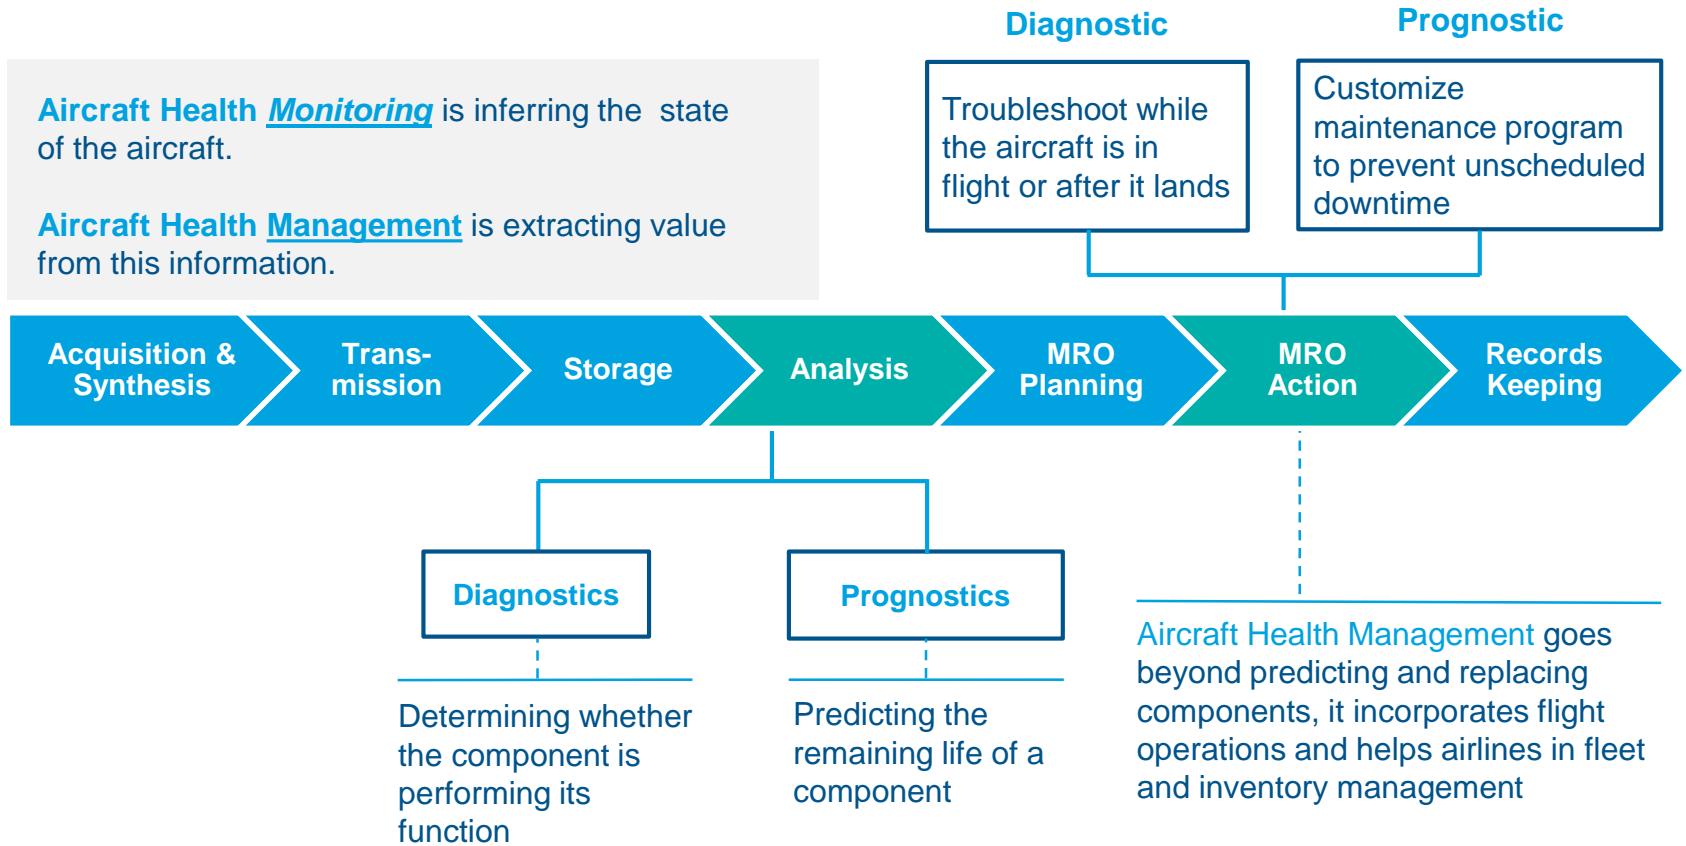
Aircraft Health Monitoring is inferring the state of the aircraft.

Aircraft Health Management is extracting value from this information.

Diagnostic

Troubleshoot while the aircraft is in flight or after it lands

Prognostic

Customize maintenance program to prevent unscheduled downtime

Acquisition & Synthesis

Trans-mission

Storage

Analysis

MRO Planning

MRO Action

Records Keeping

Diagnostics

Prognostics

Determining whether the component is performing its function

Predicting the remaining life of a component

Aircraft Health Management goes beyond predicting and replacing components, it incorporates flight operations and helps airlines in fleet and inventory management